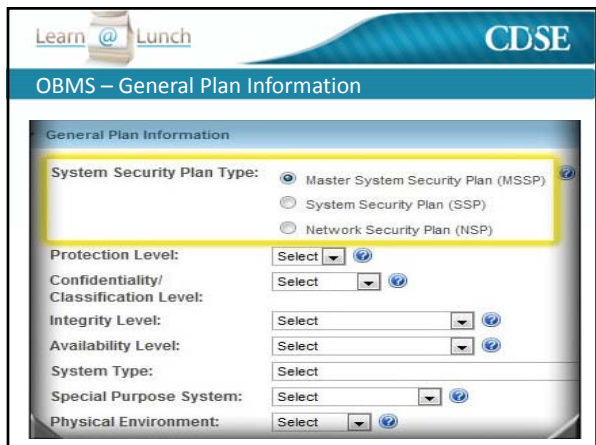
Learn @ Lunch

CDSE

OBMS – General Plan Information

General Plan Information

System Security Plan Type:
Master System Security Plan (MSSP)
System Security Plan (SSP)
Network Security Plan (NSP)

Protection Level: Select

Confidentiality/ Classification Level: Select

Integrity Level: Select

Availability Level: Select

System Type: Select

Special Purpose System: Select

Physical Environment: Select